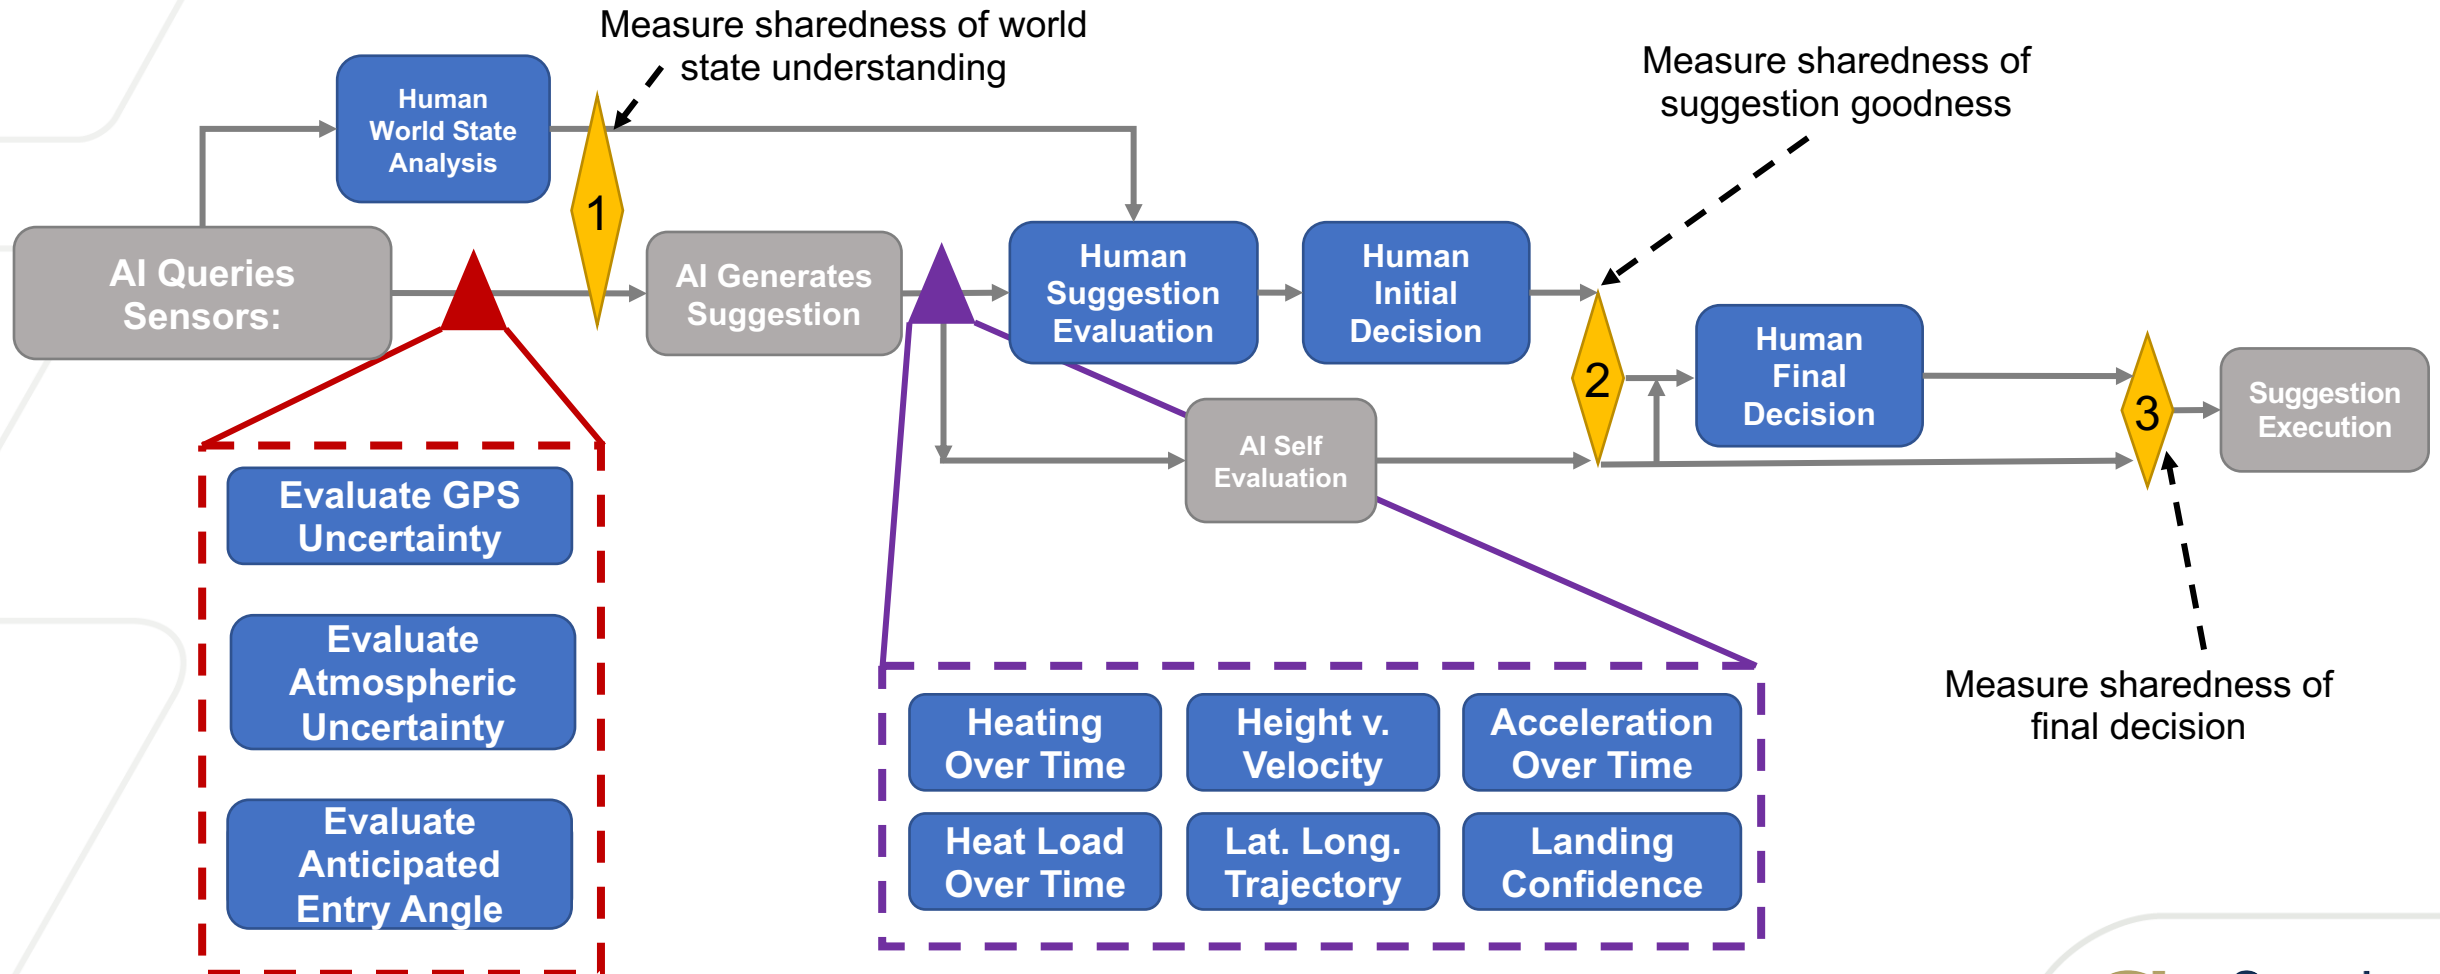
Measure sharedness of world state understanding

Measure sharedness of suggestion goodness

Human World State Analysis

1

AI Queries Sensors:

AI Generates Suggestion

Human Suggestion Evaluation

Human Initial Decision

2

Human Final Decision

3

Suggestion Execution

AI Self Evaluation

Evaluate GPS Uncertainty

Evaluate Atmospheric Uncertainty

Evaluate Anticipated Entry Angle

Heating Over Time

Height v. Velocity

Acceleration Over Time

Heat Load Over Time

Lat. Long. Trajectory

Landing Confidence

Measure sharedness of final decision